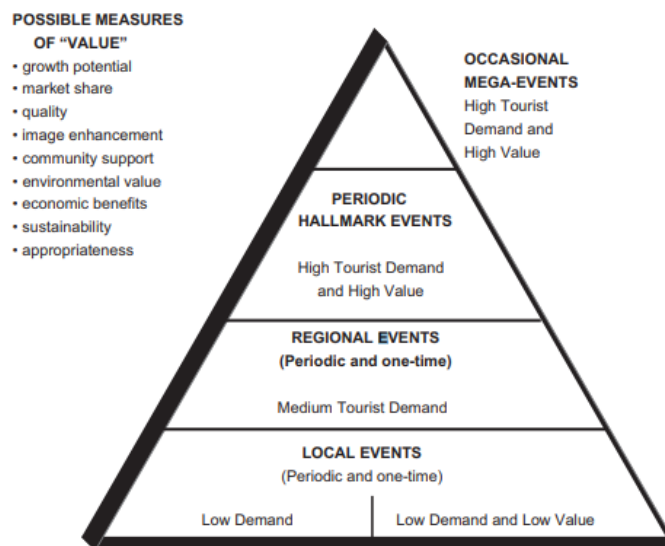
POSSIBLE MEASURES OF "VALUE"
• growth potential
• market share
• quality
• image enhancement
• community support
• environmental value
• economic benefits
• sustainability
• appropriateness

OCCASIONAL MEGA-EVENTS
High Tourist Demand and High Value

PERIODIC HALLMARK EVENTS
High Tourist Demand and High Value

REGIONAL EVENTS
(Periodic and one-time)
Medium Tourist Demand

LOCAL EVENTS
(Periodic and one-time)
Low Demand
Low Demand and Low Value